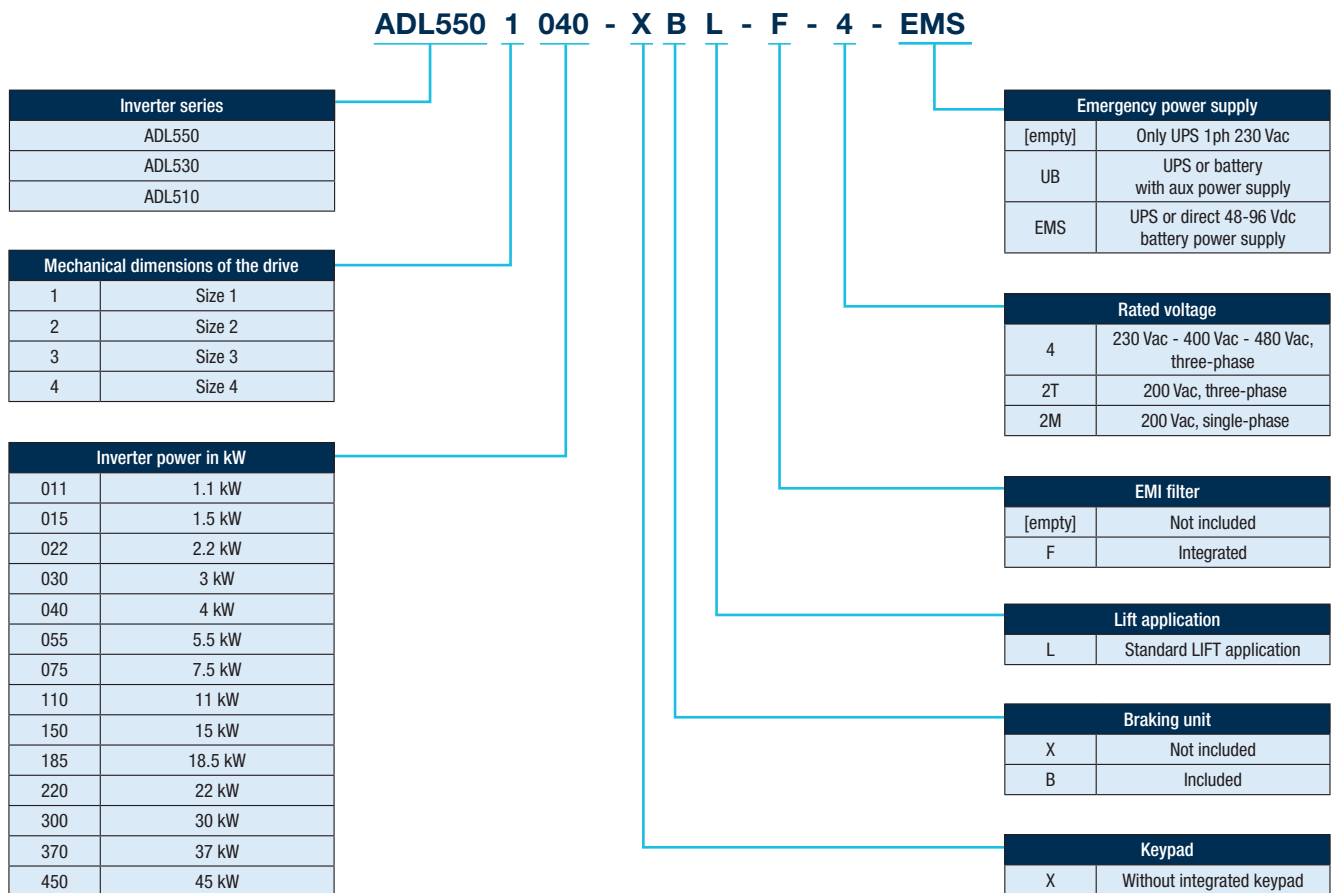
ADL550 1 040 - X B L - F - 4 - EMS

| Inverter series |
|---|
| ADL550 |
| ADL530 |
| ADL510 |

| Mechanical dimensions of the drive | |
|---|---|
| 1 | Size 1 |
| 2 | Size 2 |
| 3 | Size 3 |
| 4 | Size 4 |

| Inverter power in kW | |
|---|---|
| 011 | 1.1 kW |
| 015 | 1.5 kW |
| 022 | 2.2 kW |
| 030 | 3 kW |
| 040 | 4 kW |
| 055 | 5.5 kW |
| 075 | 7.5 kW |
| 110 | 11 kW |
| 150 | 15 kW |
| 185 | 18.5 kW |
| 220 | 22 kW |
| 300 | 30 kW |
| 370 | 37 kW |
| 450 | 45 kW |

| Emergency power supply | |
|---|---|
| [empty] | Only UPS 1ph 230 Vac |
| UB | UPS or battery with aux power supply |
| EMS | UPS or direct 48-96 Vdc battery power supply |

| Rated voltage | |
|---|---|
| 4 | 230 Vac - 400 Vac - 480 Vac, three-phase |
| 2T | 200 Vac, three-phase |
| 2M | 200 Vac, single-phase |

| EMI filter | |
|---|---|
| [empty] | Not included |
| F | Integrated |

| Lift application | |
|---|---|
| L | Standard LIFT application |

| Braking unit | |
|---|---|
| X | Not included |
| B | Included |

| Keypad | |
|---|---|
| X | Without integrated keypad |